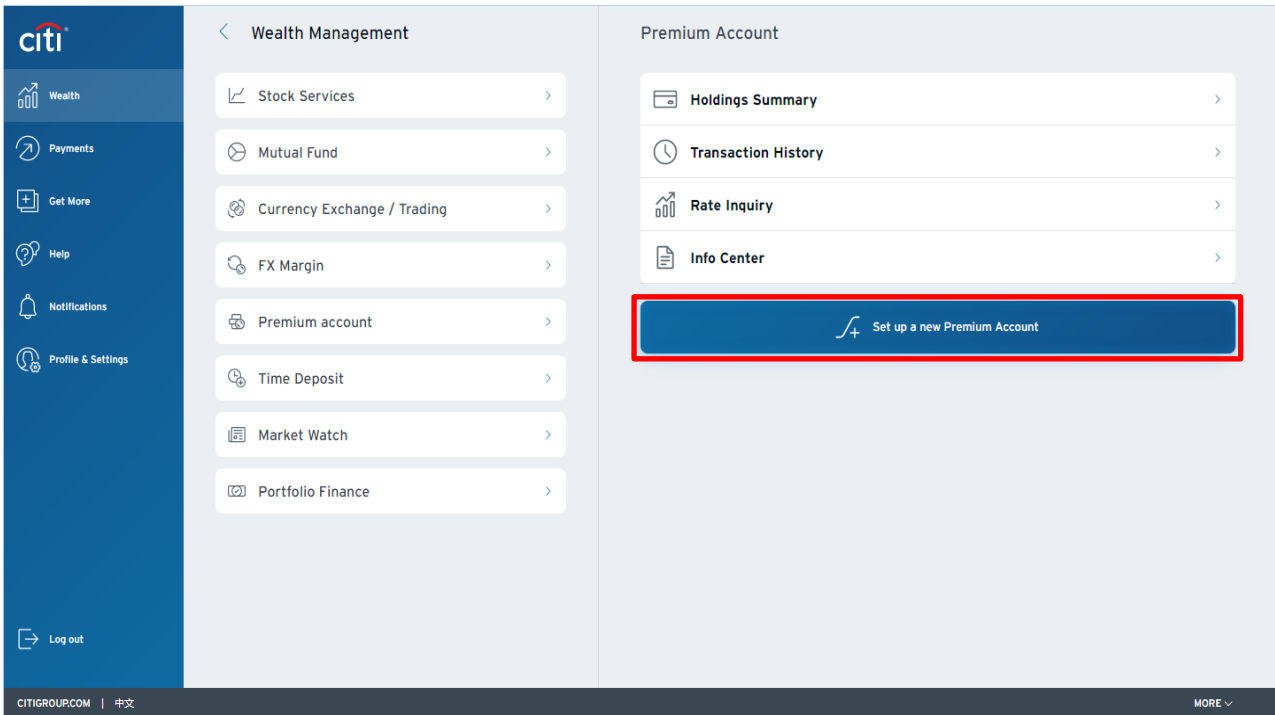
citi

Wealth

Payments

Get More

Help

Notifications

Profile & Settings

Log out

Wealth Management

Stock Services

Mutual Fund

Currency Exchange / Trading

FX Margin

Premium account

Time Deposit

Market Watch

Portfolio Finance

Premium Account

Holdings Summary

Transaction History

Rate Inquiry

Info Center

Set up a new Premium Account

CITIGROUP.COM | 中文

MORE